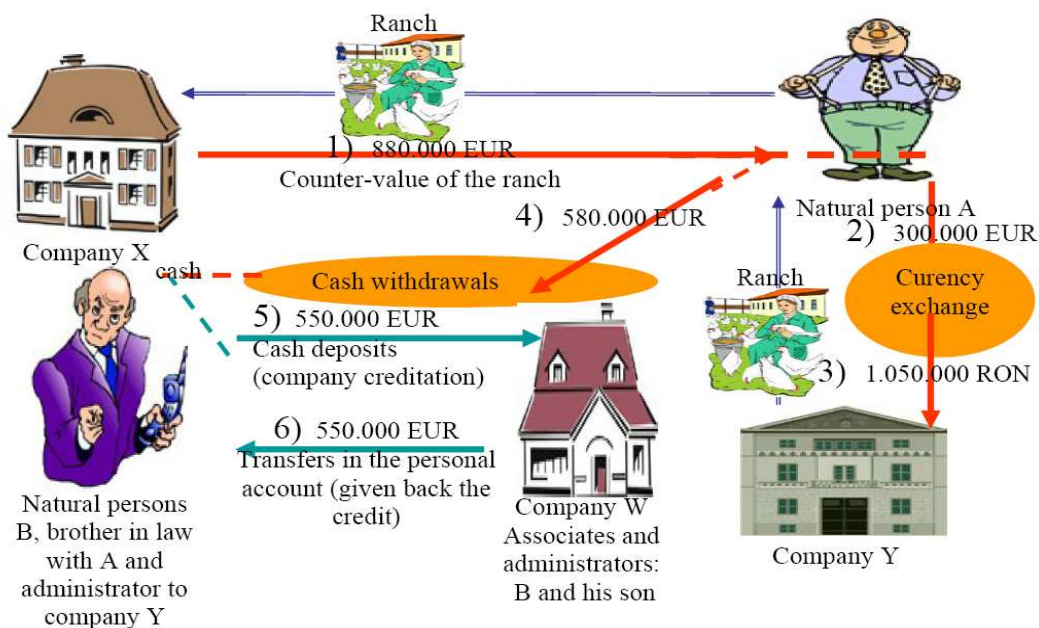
Ranch

1) 880.000 EUR
Counter-value of the ranch

Company X

4) 580.000 EUR

Natural person A

2) 300.000 EUR

cash

Cash withdrawals

Ranch

Curency exchange

5) 550.000 EUR
Cash deposits (company creditation)

3) 1.050.000 RON

6) 550.000 EUR
Transfers in the personal account (given back the credit)

Natural persons B, brother in law with A and administrator to company Y

Company W
Associates and administrators: B and his son

Company Y